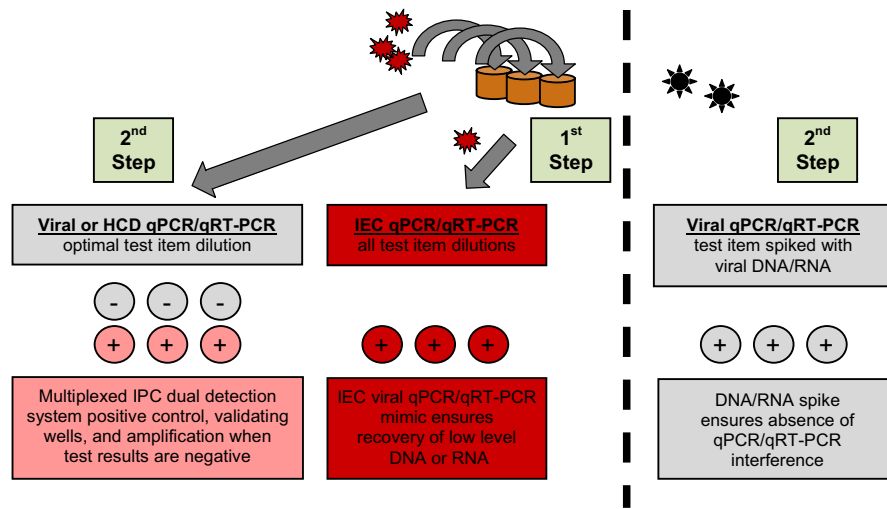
$2^{nd}$ Step

$1^{st}$ Step

$2^{nd}$ Step

Viral or HCD qPCR/qRT-PCR
optimal test item dilution

IEC qPCR/qRT-PCR
all test item dilutions

Viral qPCR/qRT-PCR
test item spiked with viral DNA/RNA

- - -

+ + +

+ + +

+ + +

Multiplexed IPC dual detection system positive control, validating wells, and amplification when test results are negative

IEC viral qPCR/qRT-PCR mimic ensures recovery of low level DNA or RNA

DNA/RNA spike ensures absence of qPCR/qRT-PCR interference